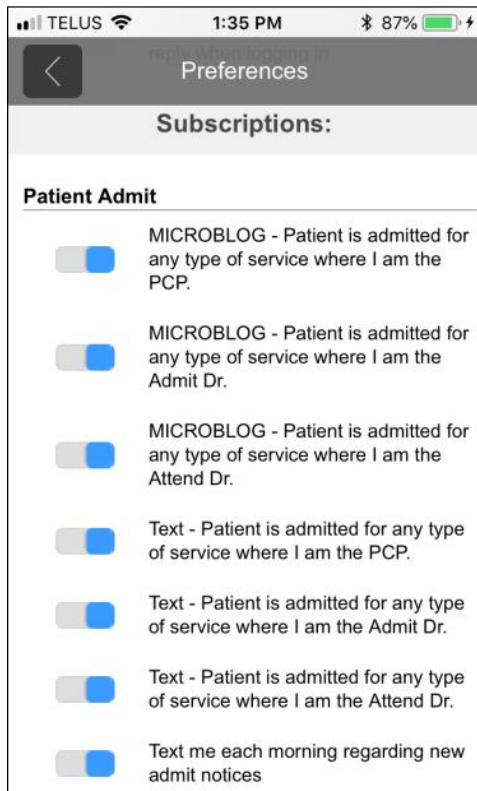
TELUS 1:35 PM 87%

reply when logging in

Preferences

Subscriptions:

Patient Admit

MICROBLOG - Patient is admitted for any type of service where I am the PCP.

MICROBLOG - Patient is admitted for any type of service where I am the Admit Dr.

MICROBLOG - Patient is admitted for any type of service where I am the Attend Dr.

Text - Patient is admitted for any type of service where I am the PCP.

Text - Patient is admitted for any type of service where I am the Admit Dr.

Text - Patient is admitted for any type of service where I am the Attend Dr.

Text me each morning regarding new admit notices